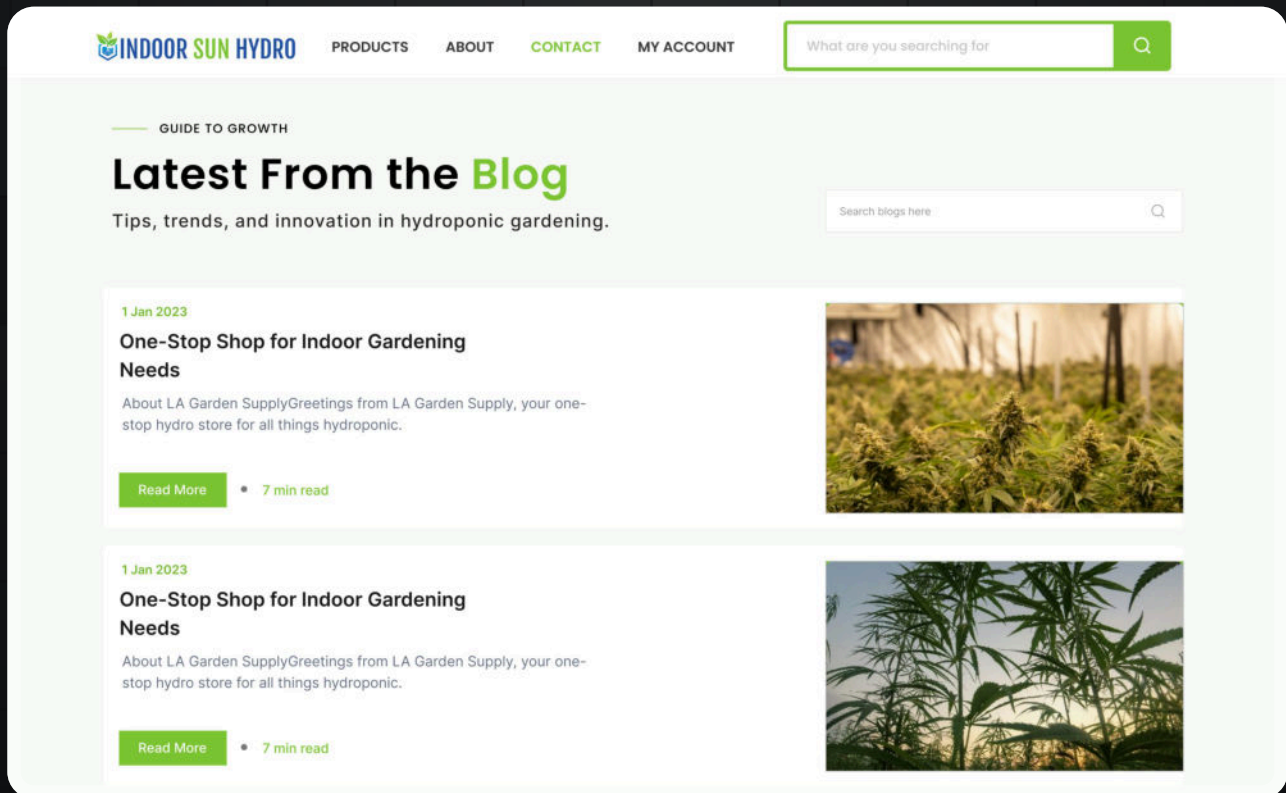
INDOOR SUN HYDRO PRODUCTS ABOUT CONTACT MY ACCOUNT

What are you searching for

GUIDE TO GROWTH

Latest From the Blog

Tips, trends, and innovation in hydroponic gardening.

Search blogs here

1 Jan 2023

One-Stop Shop for Indoor Gardening Needs

About LA Garden SupplyGreetings from LA Garden Supply, your one-stop hydro store for all things hydroponic.

Read More • 7 min read

1 Jan 2023

One-Stop Shop for Indoor Gardening Needs

About LA Garden SupplyGreetings from LA Garden Supply, your one-stop hydro store for all things hydroponic.

Read More • 7 min read